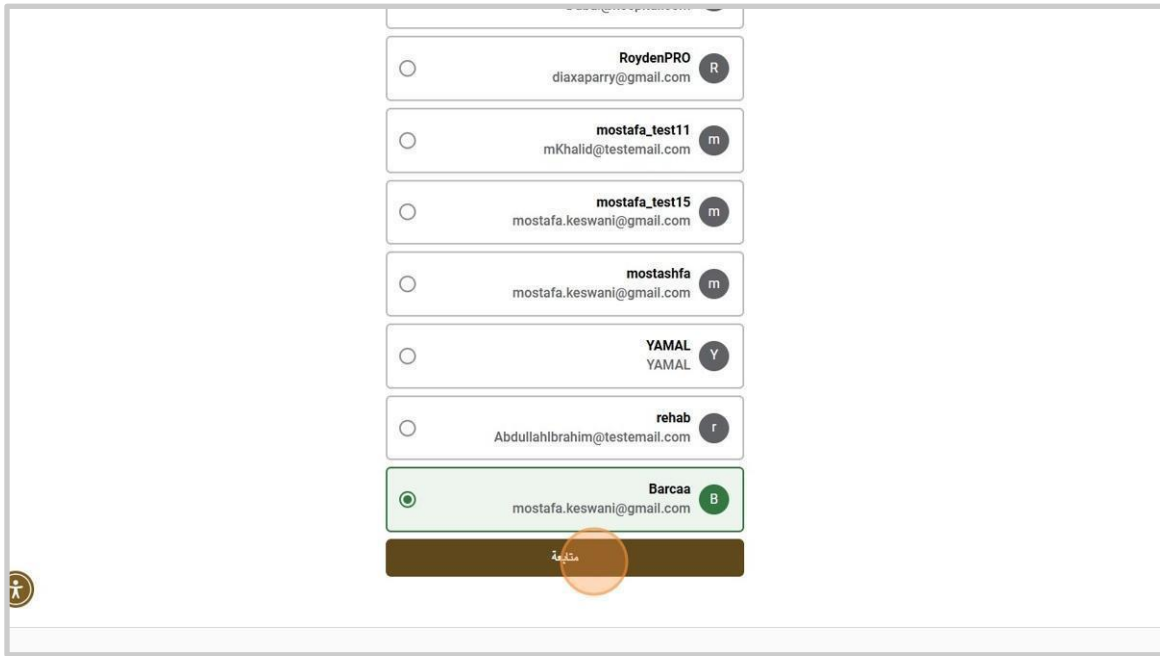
RoydenPRO
diaxaparry@gmail.com
R

mostafa_test11
mKhalid@testemail.com
m

mostafa_test15
mostafa.keswani@gmail.com
m

mostashfa
mostafa.keswani@gmail.com
m

YAMAL
YAMAL
Y

rehab
AbdullahIbrahim@testemail.com
r

Barcaa
mostafa.keswani@gmail.com
B

متابعة